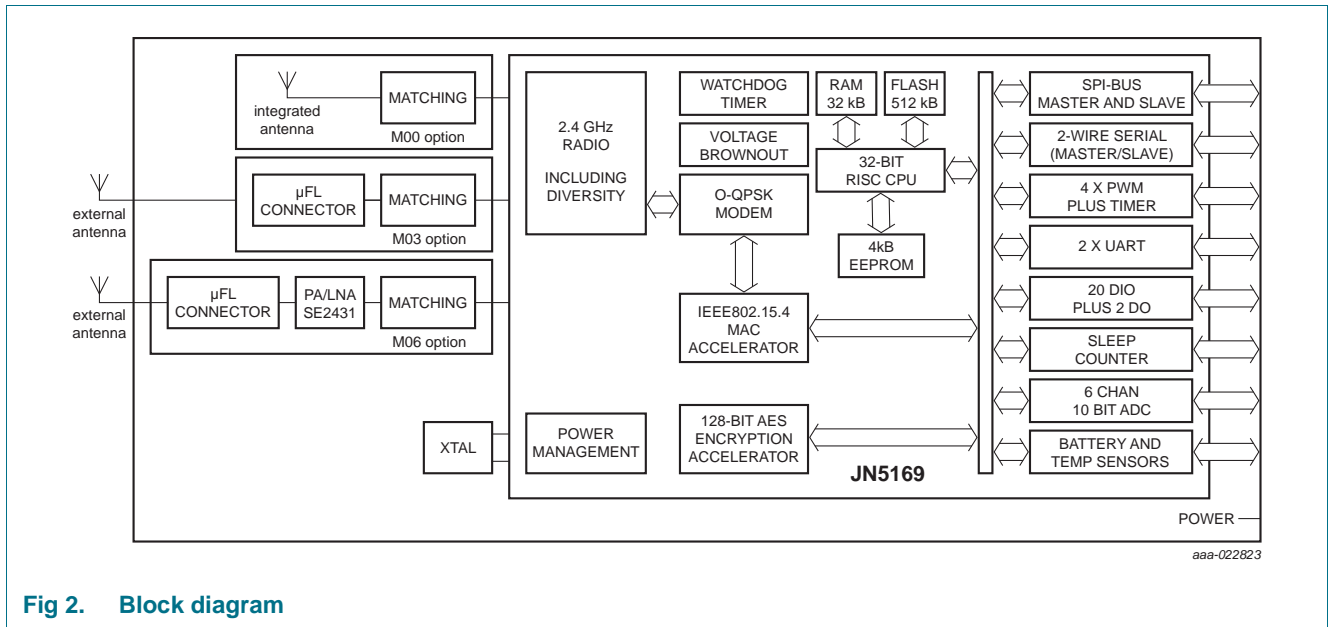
integrated antenna

MATCHING

M00 option

external antenna

μFL CONNECTOR

MATCHING

M03 option

external antenna

μFL CONNECTOR

PA/LNA SE2431

MATCHING

M06 option

2.4 GHz RADIO

INCLUDING DIVERSITY

WATCHDOG TIMER

VOLTAGE BROWNOUT

O-QPSK MODEM

RAM 32 kB

FLASH 512 kB

32-BIT RISC CPU

4kB EEPROM

IEEE802.15.4 MAC ACCELERATOR

SPI-BUS MASTER AND SLAVE

2-WIRE SERIAL (MASTER/SLAVE)

4 X PWM PLUS TIMER

2 X UART

20 DIO PLUS 2 DO

SLEEP COUNTER

6 CHAN 10 BIT ADC

BATTERY AND TEMP SENSORS

XTAL

POWER MANAGEMENT

128-BIT AES ENCRYPTION ACCELERATOR

JN5169

POWER

aaa-022823

Fig 2. Block diagram